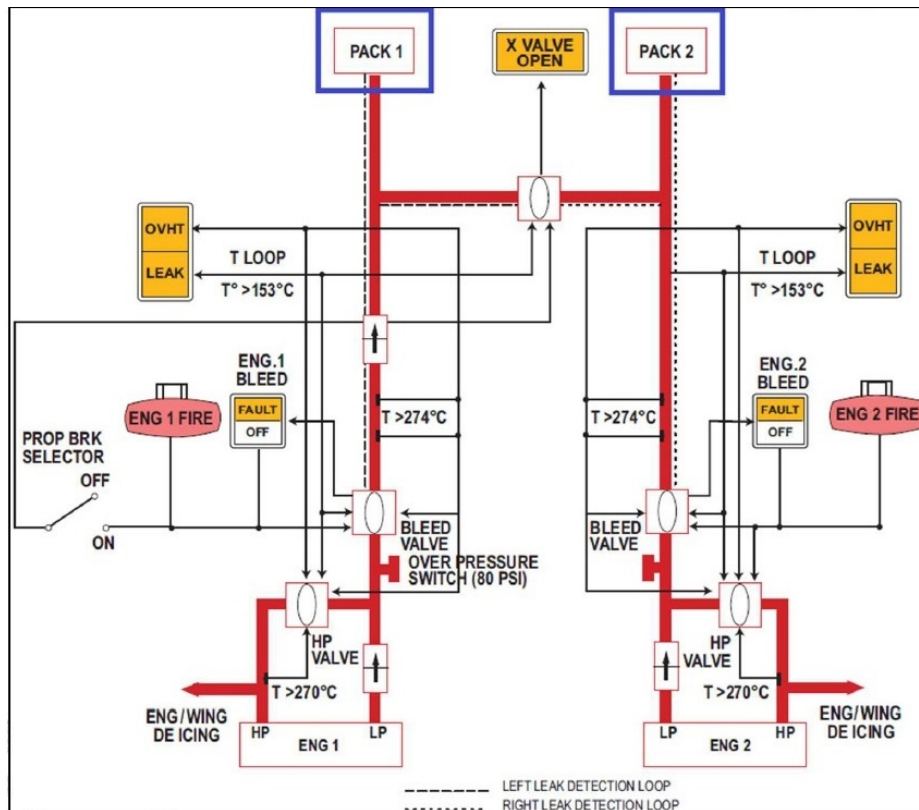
PACK 1

X VALVE OPEN

PACK 2

OVHT
LEAK

T LOOP
T° >153°C

T LOOP
T° >153°C

OVHT
LEAK

ENG.1 BLEED
FAULT
OFF

ENG.2 BLEED
FAULT
OFF

ENG 1 FIRE

ENG 2 FIRE

PROP BRK SELECTOR
OFF
ON

T >274°C

T >274°C

BLEED VALVE

BLEED VALVE

OVER PRESSURE SWITCH (80 PSI)

HP VALVE

HP VALVE

T >270°C

T >270°C

ENG/WING DE ICING

ENG/WING DE ICING

HP
ENG 1
LP

LP
ENG 2
HP

LEFT LEAK DETECTION LOOP
RIGHT LEAK DETECTION LOOP